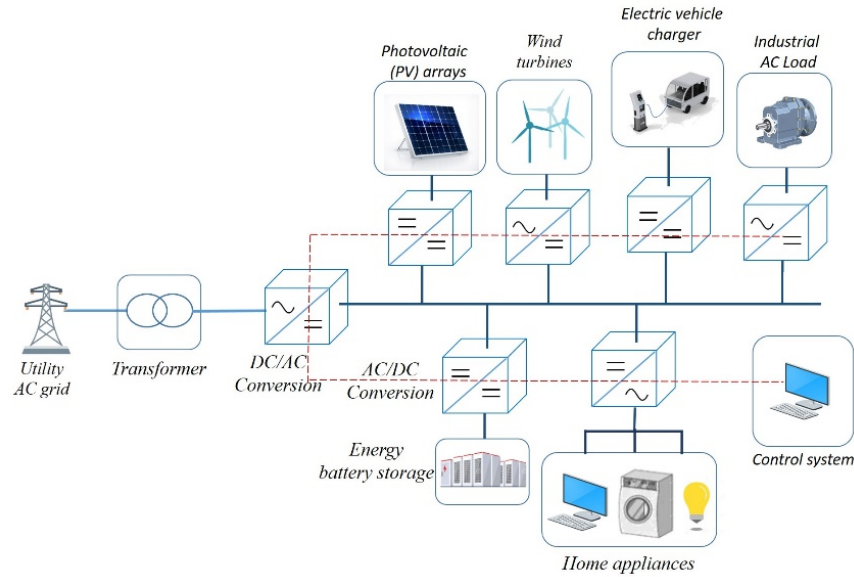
Photovoltaic (PV) arrays

Wind turbines

Electric vehicle charger

Industrial AC Load

Utility AC grid

Transformer

DC/AC Conversion

AC/DC Conversion

Energy battery storage

Home appliances

Control system